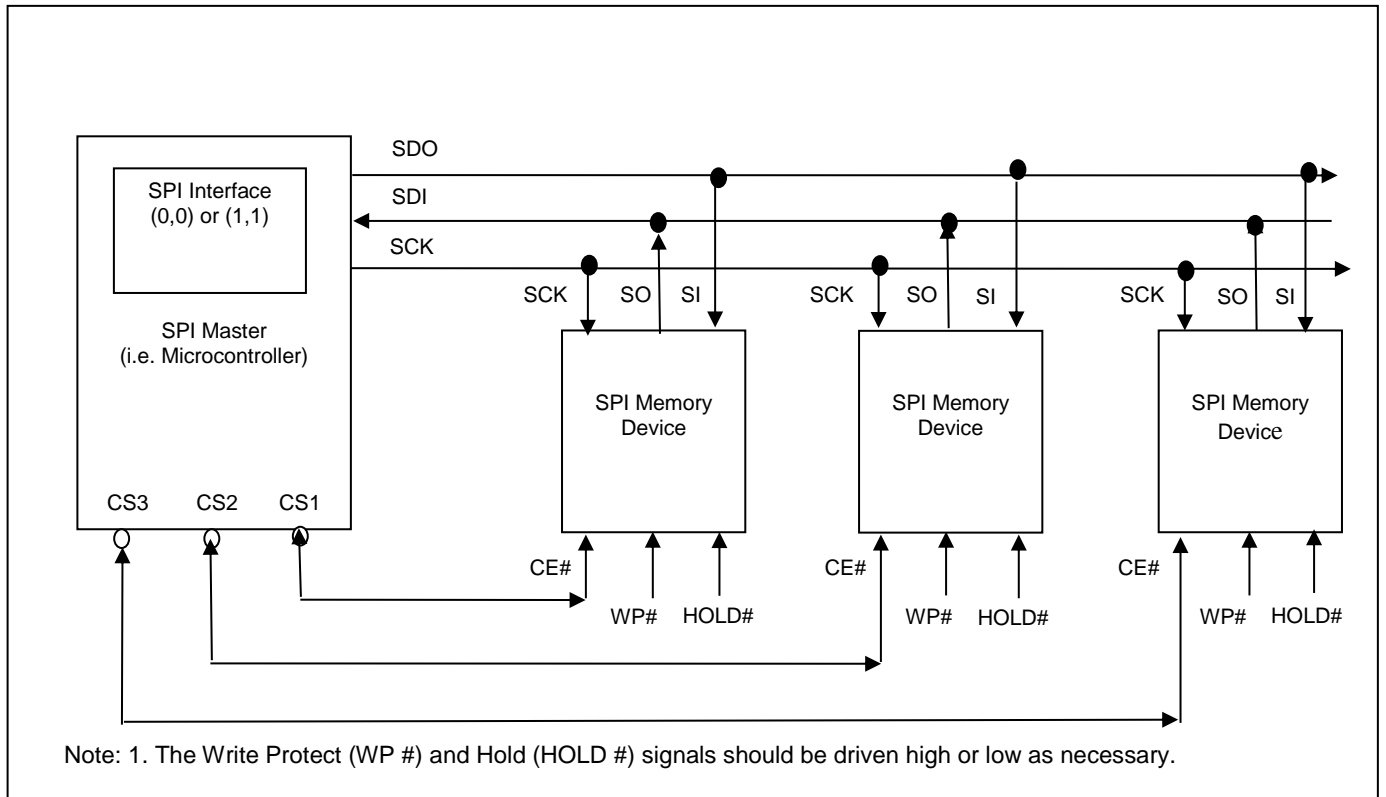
SPI Interface
(0,0) or (1,1)

SPI Master
(i.e. Microcontroller)

CS3 CS2 CS1

SDO

SDI

SCK

SCK SO SI

SPI Memory Device

CE#

WP# HOLD#

SCK SO SI

SPI Memory Device

CE#

WP# HOLD#

SCK SO SI

SPI Memory Device

CE#

WP# HOLD#

Note: 1. The Write Protect (WP #) and Hold (HOLD #) signals should be driven high or low as necessary.